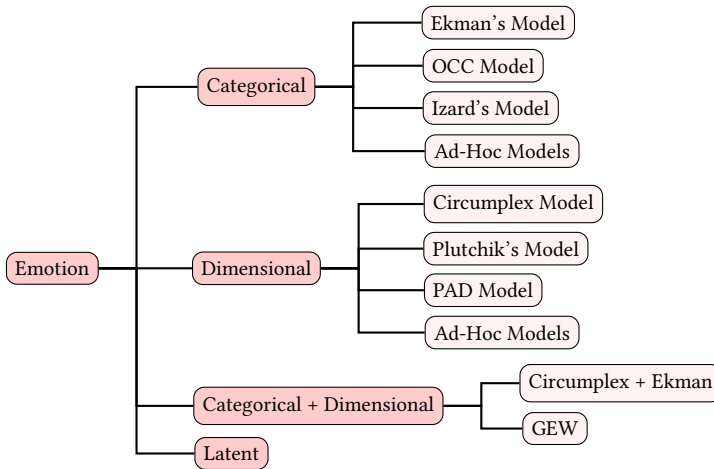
Emotion

Categorical

Ekman's Model

OCC Model

Izard's Model

Ad-Hoc Models

Dimensional

Circumplex Model

Plutchik's Model

PAD Model

Ad-Hoc Models

Categorical + Dimensional

Circumplex + Ekman

GEW

Latent